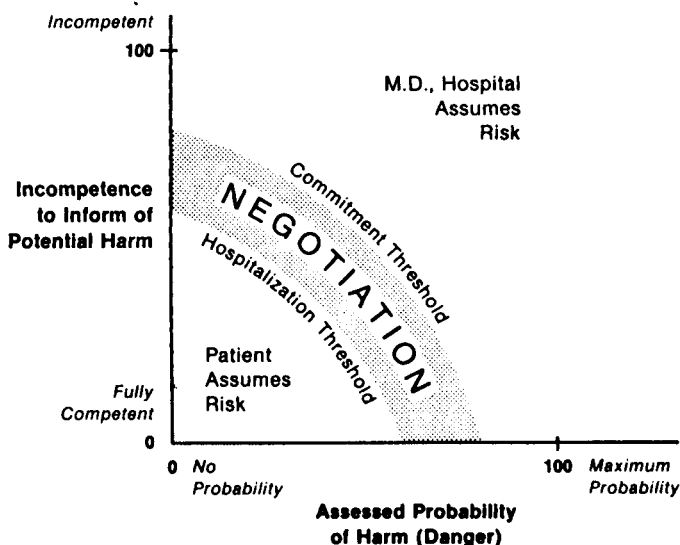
Incompetent
100

M.D., Hospital Assumes Risk

Incompetence to Inform of Potential Harm

Commitment Threshold

NEGOTIATION

Hospitalization Threshold

Patient Assumes Risk

Fully Competent
0

0 No Probability

100 Maximum Probability

Assessed Probability of Harm (Danger)